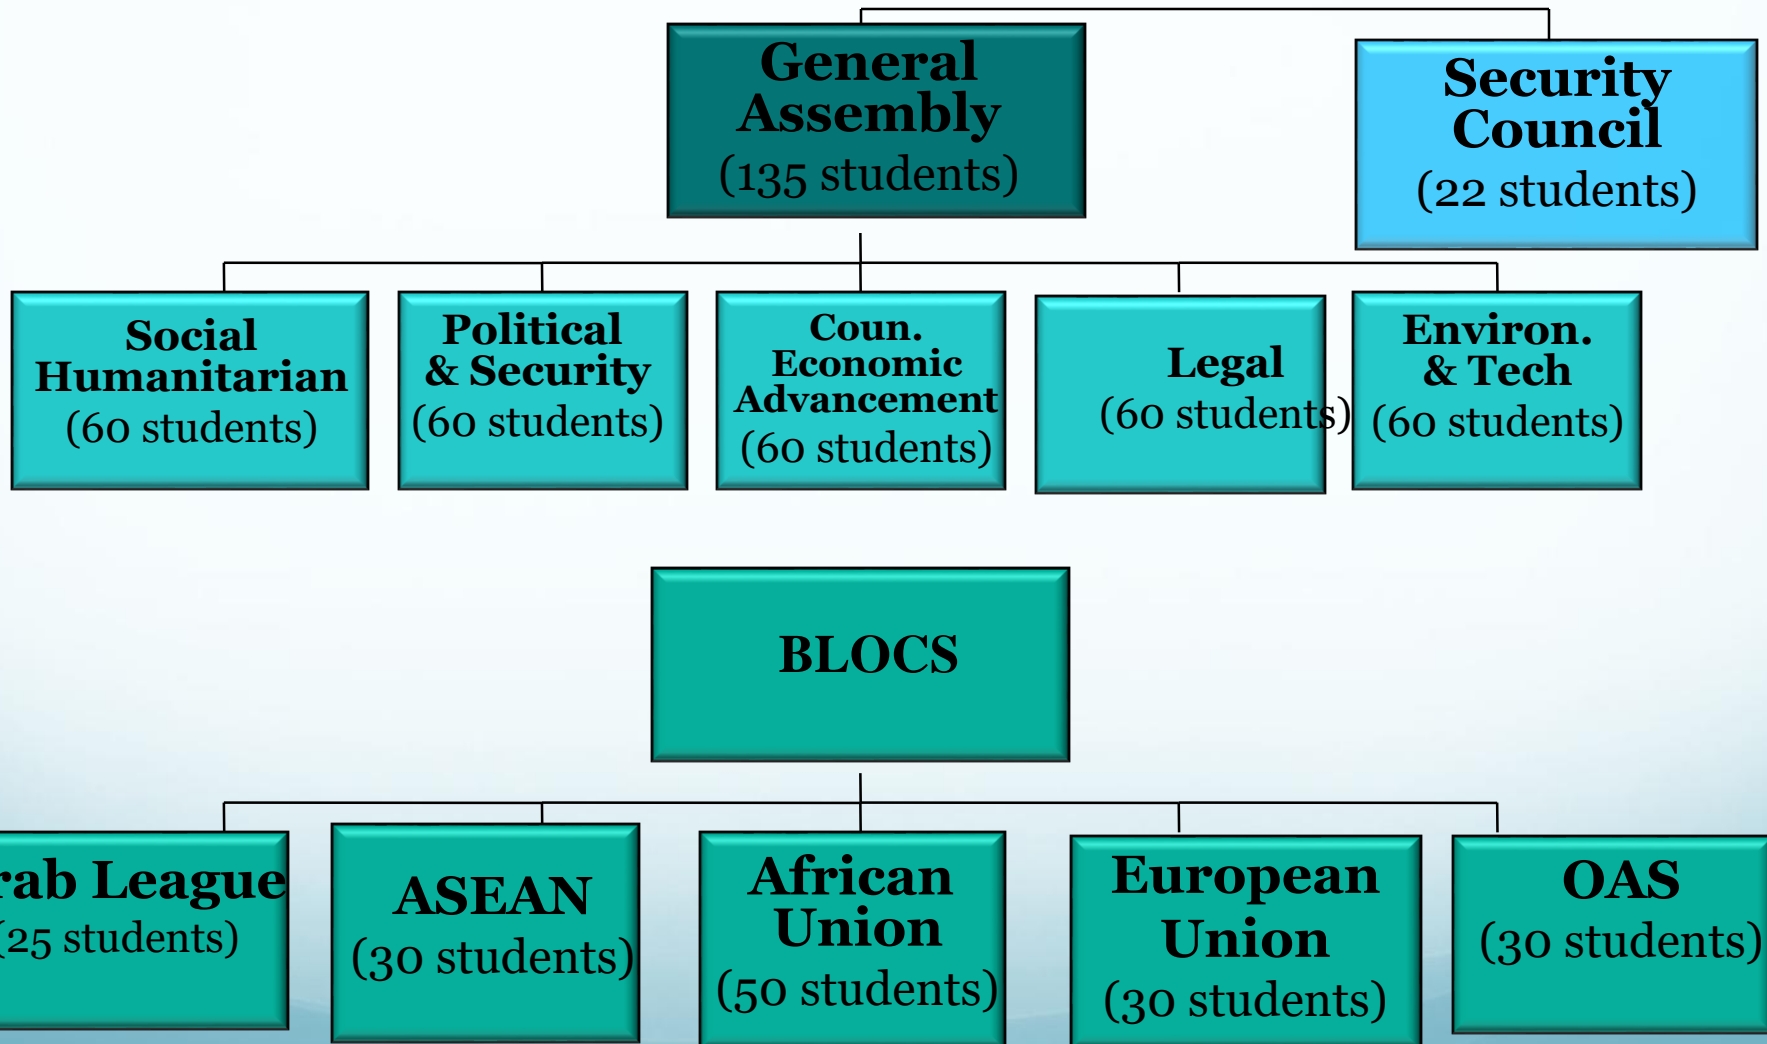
General Assembly
(135 students)

Security Council
(22 students)

Social Humanitarian
(60 students)

Political & Security
(60 students)

Coun. Economic Advancement
(60 students)

Legal
(60 students)

Environ. & Tech
(60 students)

BLOCS

rab League
(25 students)

ASEAN
(30 students)

African Union
(50 students)

European Union
(30 students)

OAS
(30 students)